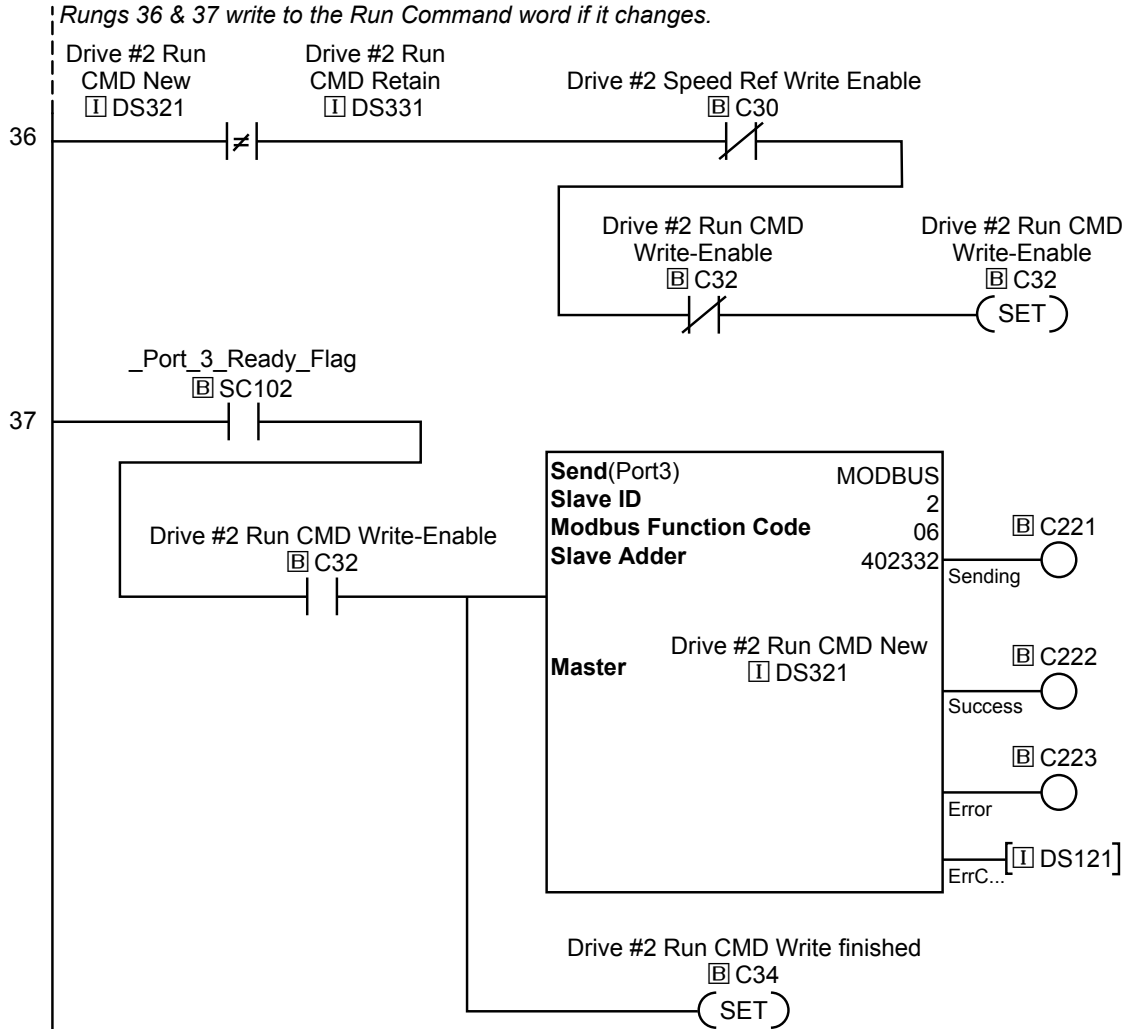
Rungs 36 & 37 write to the Run Command word if it changes.

Drive #2 Run CMD New
I DS321

Drive #2 Run CMD Retain
I DS331

36

≠

Drive #2 Speed Ref Write Enable
B C30

Drive #2 Run CMD Write-Enable
B C32

Drive #2 Run CMD Write-Enable
B C32
SET

_Port_3_Ready_Flag
B SC102

37

Drive #2 Run CMD Write-Enable
B C32

Send(Port3) MODBUS
Slave ID 2
Modbus Function Code 06
Slave Adder 402332

Master
Drive #2 Run CMD New
I DS321

B C221
Sending

B C222
Success

B C223
Error

I DS121
ErrC...

Drive #2 Run CMD Write finished
B C34
SET